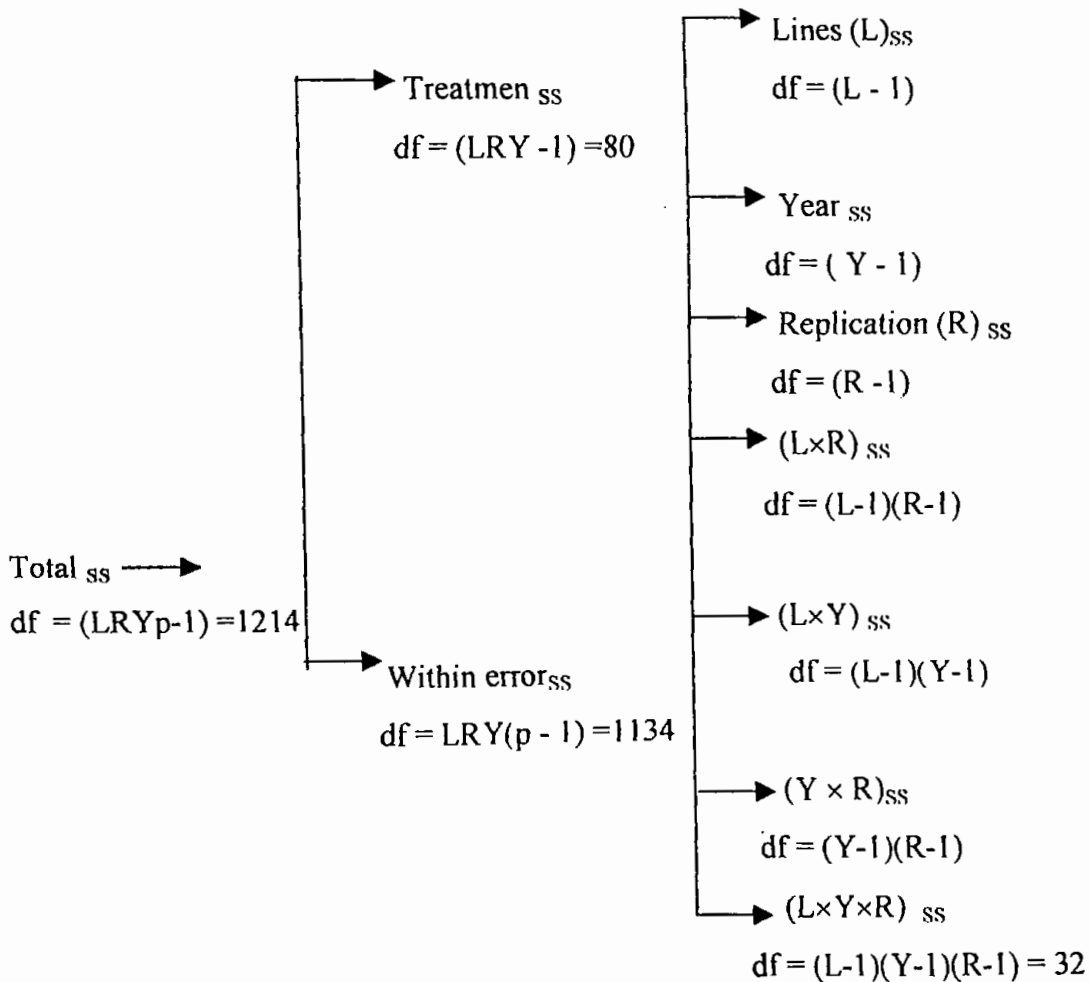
Total $_{ss}$

df = (LRYp-1) =1214

Treatmen $_{ss}$

df = (LRY -1) =80

Within error$_{ss}$

df = LRY(p - 1) =1134

Lines (L)$_{ss}$

df = (L - 1)

Year $_{ss}$

df = ( Y - 1)

Replication (R) $_{ss}$

df = (R -1)

(L×R) $_{ss}$

df = (L-1)(R-1)

(L×Y) $_{ss}$

df = (L-1)(Y-1)

(Y × R)$_{ss}$

df = (Y-1)(R-1)

(L×Y×R) $_{ss}$

df = (L-1)(Y-1)(R-1) = 32